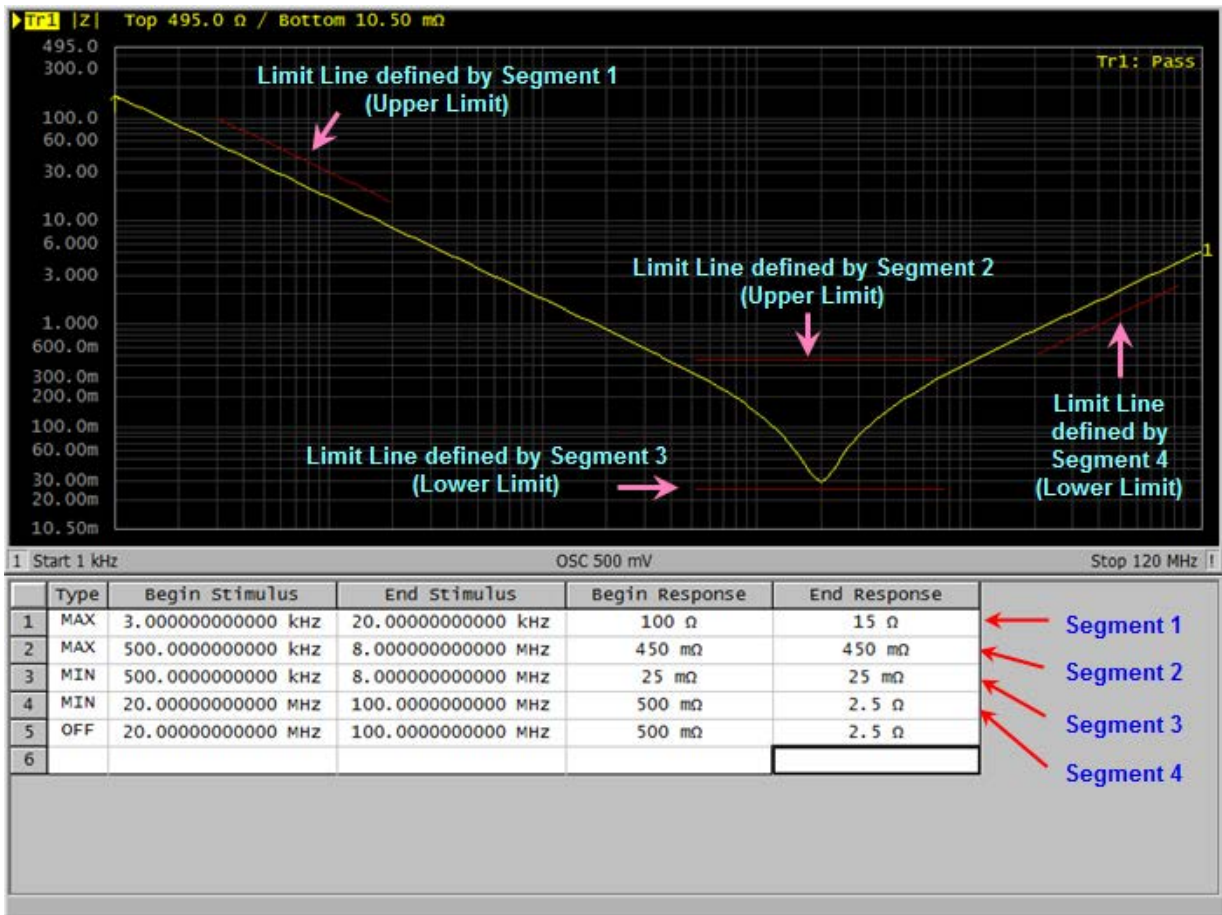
Tr1 |Z| Top 495.0 Ω / Bottom 10.50 mΩ

495.0
300.0
100.0
60.00
30.00
10.00
6.000
3.000
1.000
600.0m
300.0m
200.0m
100.0m
60.00m
30.00m
20.00m
10.50m

Tr1: Pass

Limit Line defined by Segment 1 (Upper Limit)

Limit Line defined by Segment 2 (Upper Limit)

Limit Line defined by Segment 3 (Lower Limit)

Limit Line defined by Segment 4 (Lower Limit)

1

1 Start 1 kHz OSC 500 mV Stop 120 MHz !

| | Type | Begin Stimulus | End Stimulus | Begin Response | End Response |
|---|---|---|---|---|---|
| 1 | MAX | 3.000000000000 kHz | 20.00000000000 kHz | 100 Ω | 15 Ω |
| 2 | MAX | 500.0000000000 kHz | 8.000000000000 MHz | 450 mΩ | 450 mΩ |
| 3 | MIN | 500.0000000000 kHz | 8.000000000000 MHz | 25 mΩ | 25 mΩ |
| 4 | MIN | 20.00000000000 MHz | 100.0000000000 MHz | 500 mΩ | 2.5 Ω |
| 5 | OFF | 20.00000000000 MHz | 100.0000000000 MHz | 500 mΩ | 2.5 Ω |
| 6 | | | | | |

Segment 1
Segment 2
Segment 3
Segment 4